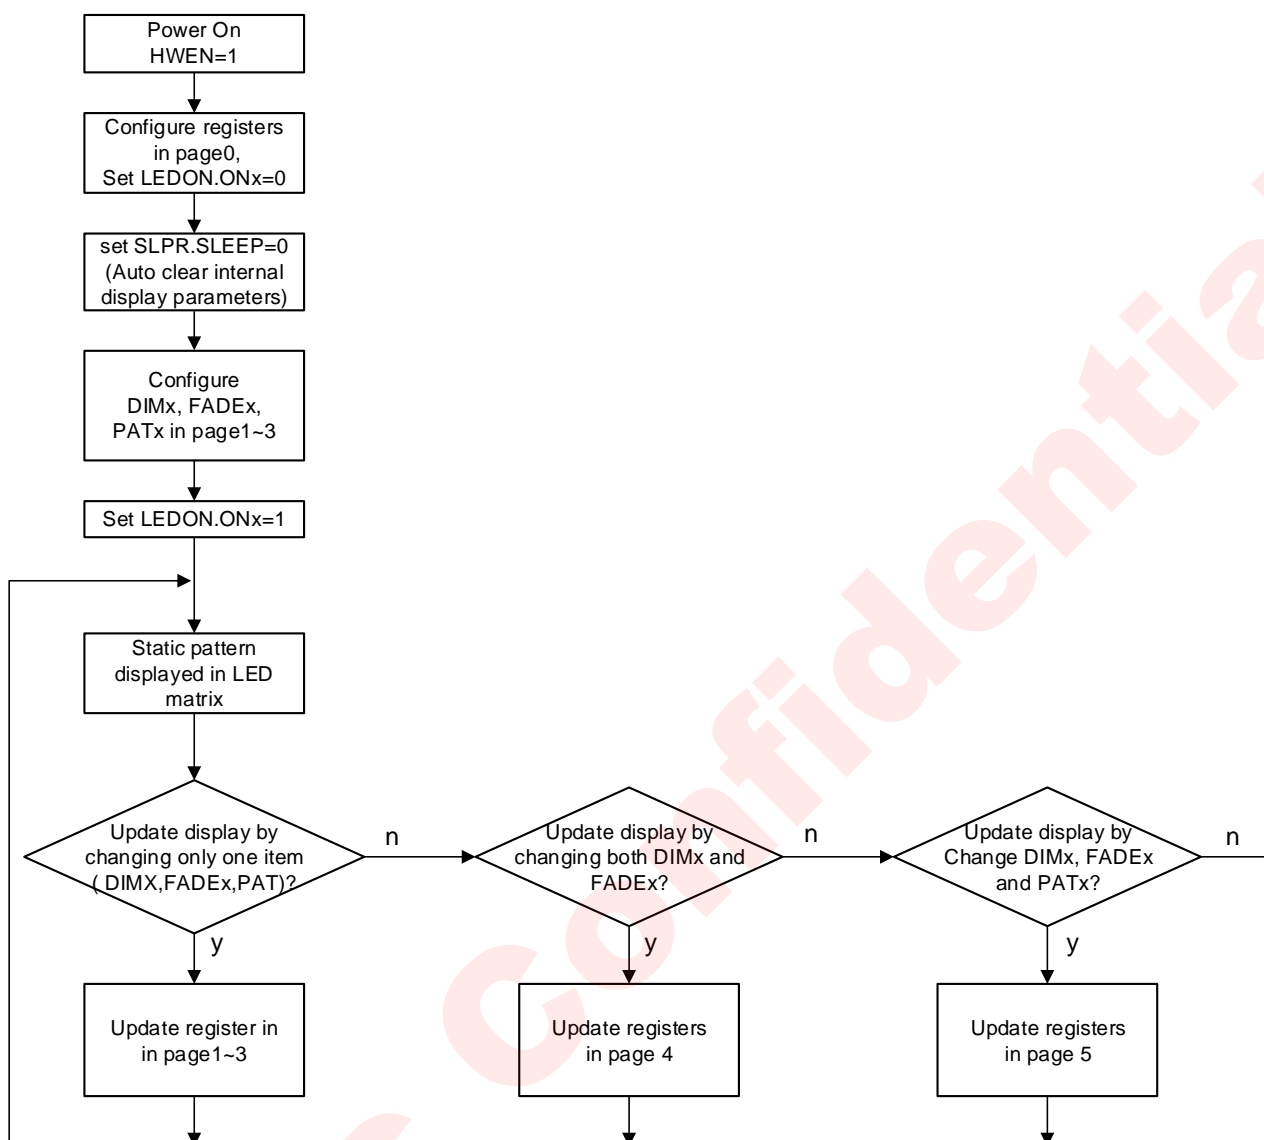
Power On
HWEN=1

Configure registers in page0,
Set LEDON.ONx=0

set SLPR.SLEEP=0
(Auto clear internal display parameters)

Configure DIMx, FADEx, PATx in page1~3

Set LEDON.ONx=1

Static pattern displayed in LED matrix

Update display by changing only one item ( DIMX,FADEx,PAT)?

n

Update display by changing both DIMx and FADEx?

n

Update display by Change DIMx, FADEx and PATx?

n

y

y

y

Update register in in page1~3

Update registers in page 4

Update registers in page 5

Confidential